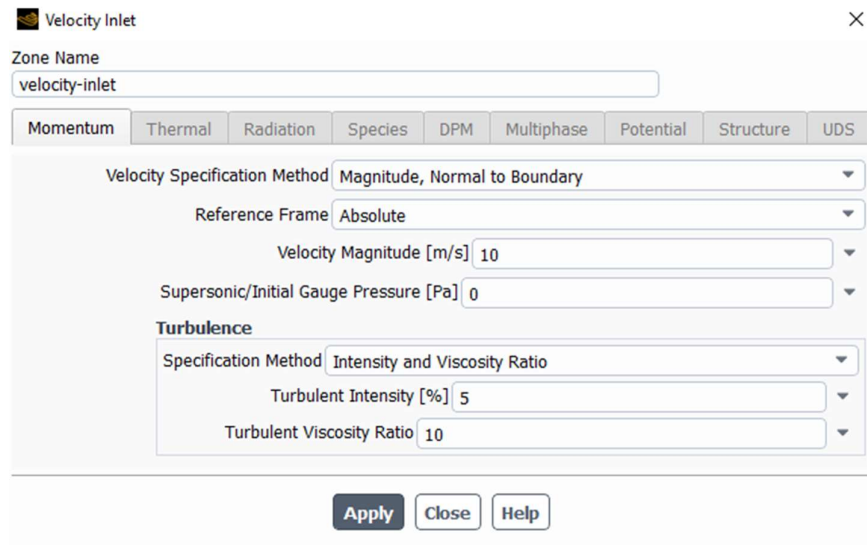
Velocity Inlet

Zone Name

velocity-inlet

| Momentum | Thermal | Radiation | Species | DPM | Multiphase | Potential | Structure | UDS |
|---|---|---|---|---|---|---|---|---|

Velocity Specification Method Magnitude, Normal to Boundary

Reference Frame Absolute

Velocity Magnitude [m/s] 10

Supersonic/Initial Gauge Pressure [Pa] 0

Turbulence

Specification Method Intensity and Viscosity Ratio

Turbulent Intensity [%] 5

Turbulent Viscosity Ratio 10

Apply Close Help